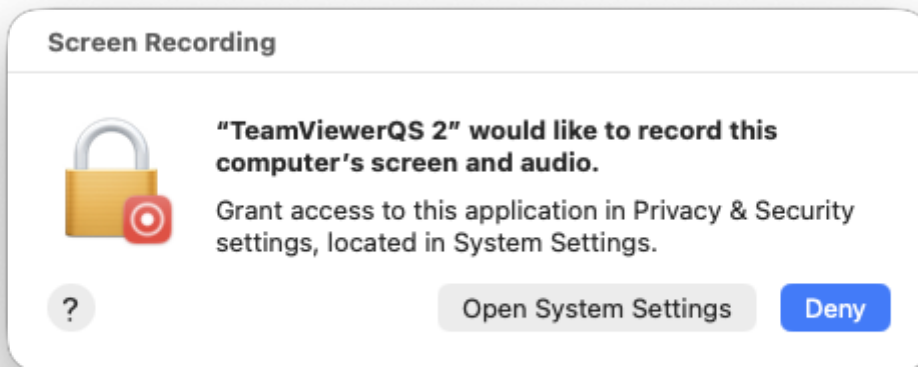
Screen Recording

“TeamViewerQS 2” would like to record this computer’s screen and audio.

Grant access to this application in Privacy & Security settings, located in System Settings.

?

Open System Settings

Deny